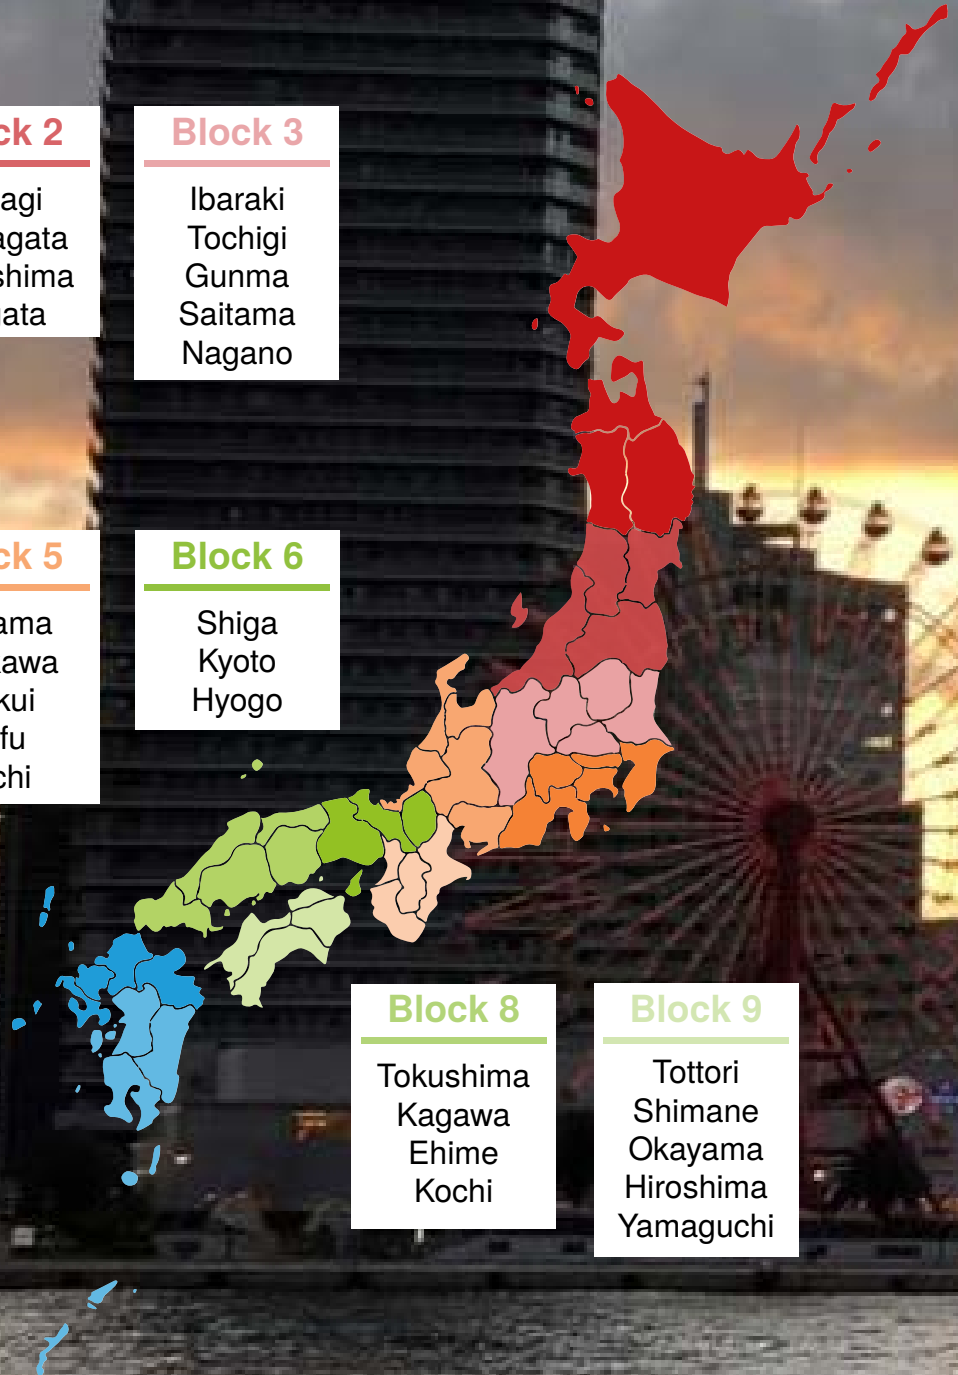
ck 2

agi
agata
shima
ata

Block 3

Ibaraki
Tochigi
Gunma
Saitama
Nagano

ck 5

ama
awa
kui
fu
chi

Block 6

Shiga
Kyoto
Hyogo

Block 8

Tokushima
Kagawa
Ehime
Kochi

Block 9

Tottori
Shimane
Okayama
Hiroshima
Yamaguchi